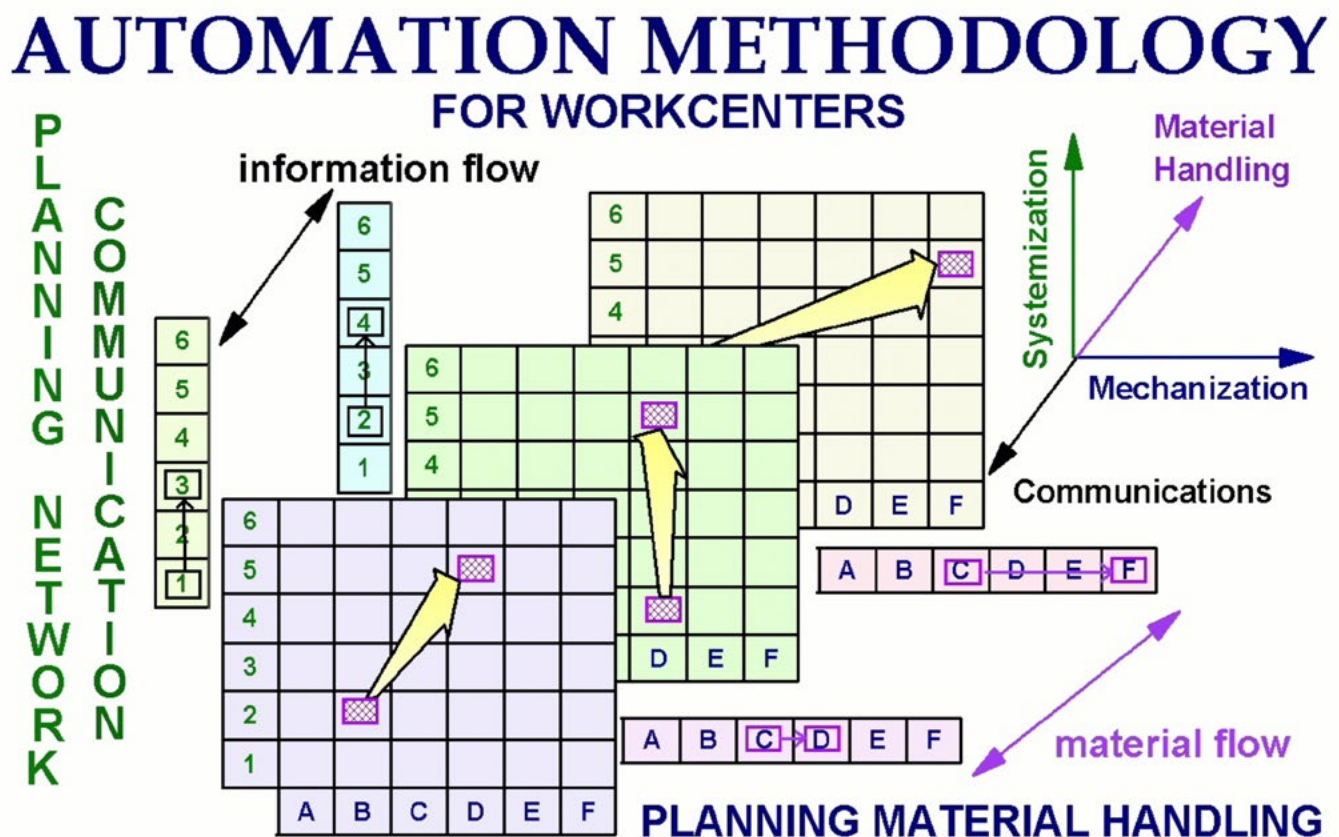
AUTOMATION METHODOLOGY
FOR WORKCENTERS

PLANNING NETWORK

COMMUNICATION

information flow

Material Handling

Systemization

Mechanization

Communications

| 6 |
|---|
| 5 |
| 4 |
| 3 |
| 2 |
| 1 |

| 6 |
|---|
| 5 |
| 4 |
| 3 |
| 2 |
| 1 |

| 6 | | | | | | |
|---|---|---|---|---|---|---|
| 5 | | | | | | |
| 4 | | | | | | |
| | | | | D | E | F |

| 6 | | | | | | |
|---|---|---|---|---|---|---|
| 5 | | | | | | |
| 4 | | | | | | |
| | | | | D | E | F |

| 6 | | | | | | |
|---|---|---|---|---|---|---|
| 5 | | | | | | |
| 4 | | | | | | |
| 3 | | | | | | |
| 2 | | | | | | |
| 1 | | | | | | |
| | A | B | C | D | E | F |

| A | B | C | D | E | F |
|---|---|---|---|---|---|

| A | B | C | D | E | F |
|---|---|---|---|---|---|

material flow

PLANNING MATERIAL HANDLING